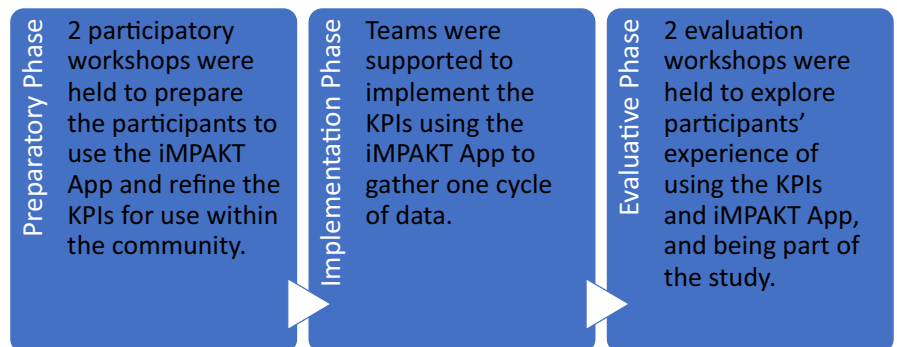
Preparatory Phase

2 participatory workshops were held to prepare the participants to use the iMPAKT App and refine the KPIs for use within the community.

Implementation Phase

Teams were supported to implement the KPIs using the iMPAKT App to gather one cycle of data.

Evaluative Phase

2 evaluation workshops were held to explore participants' experience of using the KPIs and iMPAKT App, and being part of the study.